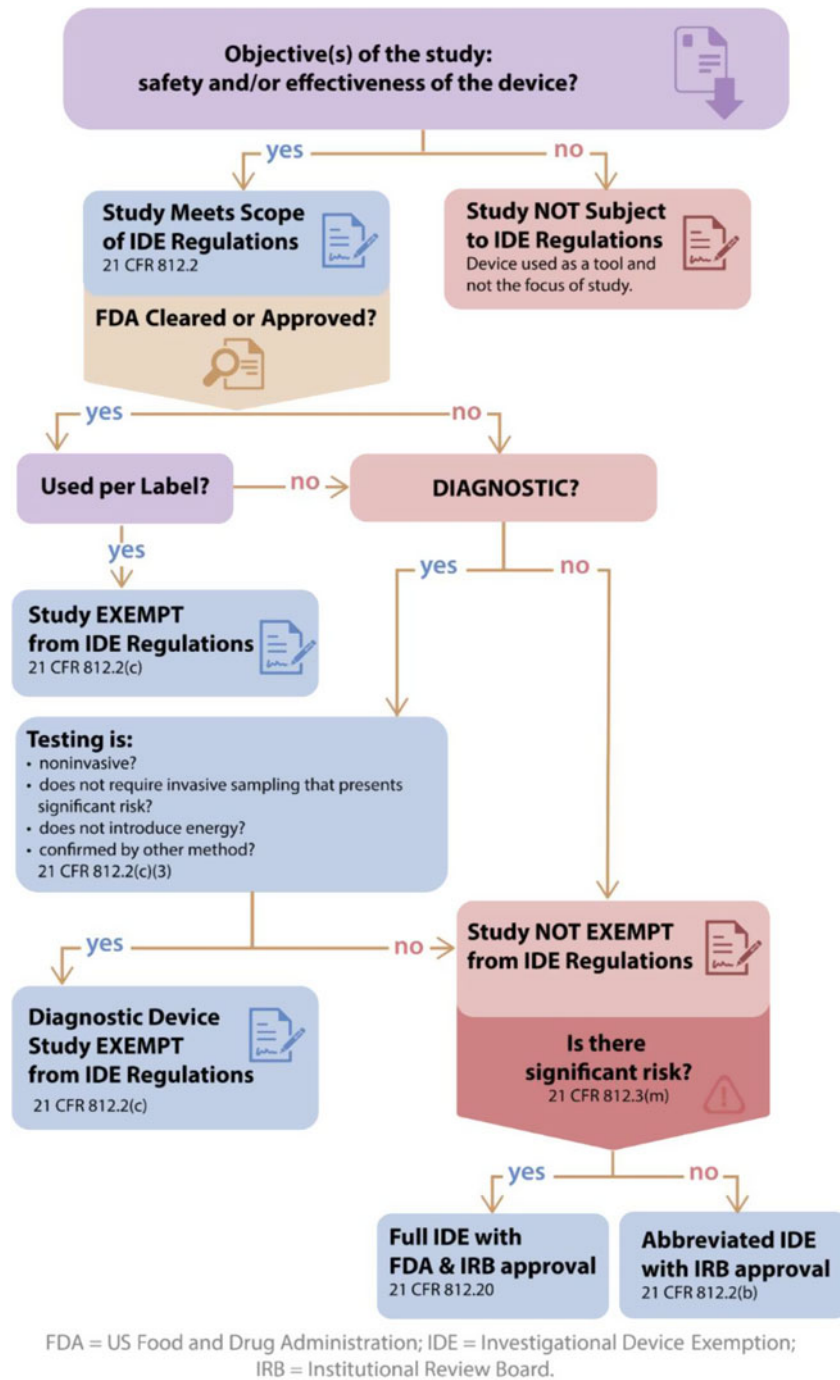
Objective(s) of the study:
safety and/or effectiveness of the device?

yes

no

Study Meets Scope of IDE Regulations
21 CFR 812.2

Study NOT Subject to IDE Regulations
Device used as a tool and not the focus of study.

FDA Cleared or Approved?

yes

no

Used per Label?

no

DIAGNOSTIC?

yes

yes

no

Study EXEMPT from IDE Regulations
21 CFR 812.2(c)

Testing is:
• noninvasive?
• does not require invasive sampling that presents significant risk?
• does not introduce energy?
• confirmed by other method?
21 CFR 812.2(c)(3)

yes

no

Study NOT EXEMPT from IDE Regulations

Diagnostic Device Study EXEMPT from IDE Regulations
21 CFR 812.2(c)

Is there significant risk?
21 CFR 812.3(m)

yes

no

Full IDE with FDA & IRB approval
21 CFR 812.20

Abbreviated IDE with IRB approval
21 CFR 812.2(b)

FDA = US Food and Drug Administration; IDE = Investigational Device Exemption; IRB = Institutional Review Board.